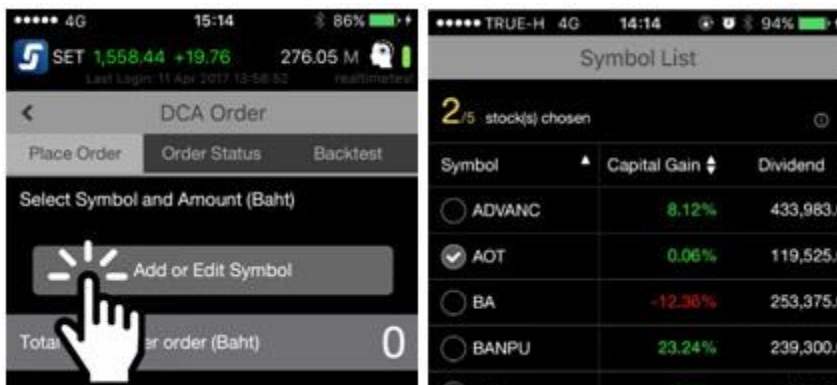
••••• 4G 15:14 86%

SET 1,558.44 +19.76 276.05 M

Last Login: 11 Apr 2017 13:58:52 realtimetest

DCA Order

Place Order Order Status Backtest

Select Symbol and Amount (Baht)

Add or Edit Symbol

Tota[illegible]er order (Baht) 0

••••• TRUE-H 4G 14:14 94%

Symbol List

2/5 stock(s) chosen

| Symbol | Capital Gain | Dividend |
|---|---|---|
| ADVANC | 8.12% | 433,983. |
| AOT | 0.06% | 119,525. |
| BA | -12.36% | 253,375. |
| BANPU | 23.24% | 239,300. |